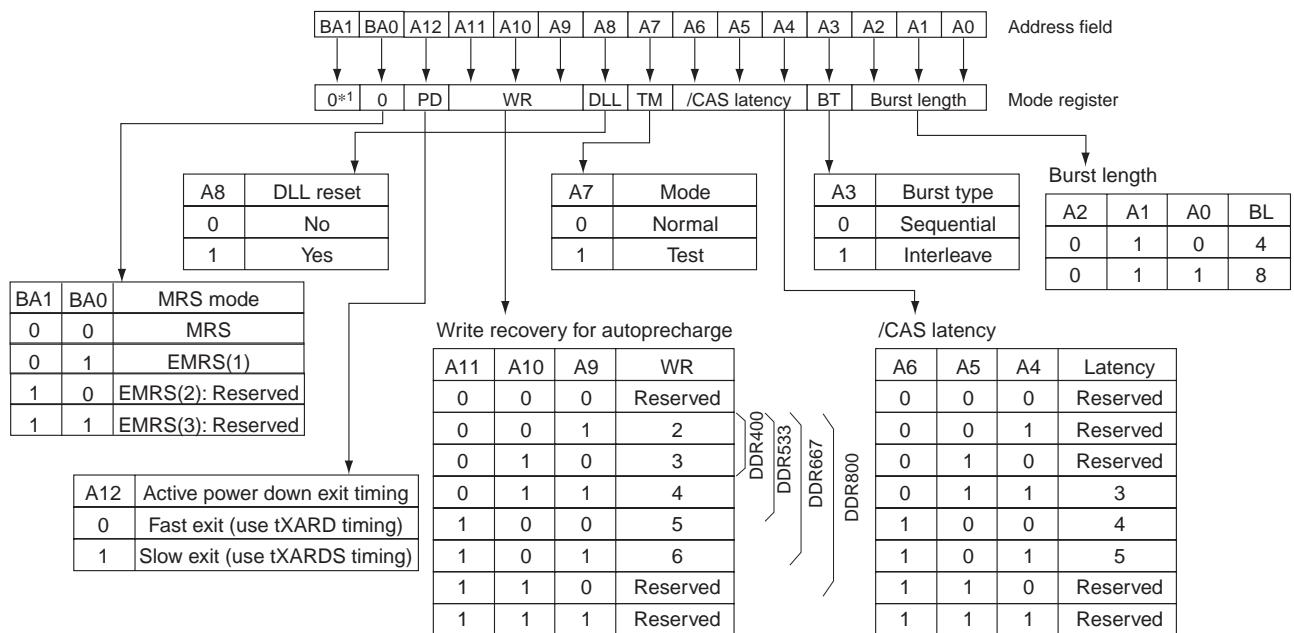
| BA1 | BA0 | A12 | A11 | A10 | A9 | A8 | A7 | A6 | A5 | A4 | A3 | A2 | A1 | A0 |
|---|---|---|---|---|---|---|---|---|---|---|---|---|---|---|

Address field

| 0*1 | 0 | PD | WR | DLL | TM | /CAS latency | BT | Burst length |
|---|---|---|---|---|---|---|---|---|

Mode register

| A8 | DLL reset |
|---|---|
| 0 | No |
| 1 | Yes |

| A7 | Mode |
|---|---|
| 0 | Normal |
| 1 | Test |

| A3 | Burst type |
|---|---|
| 0 | Sequential |
| 1 | Interleave |

Burst length

| A2 | A1 | A0 | BL |
|---|---|---|---|
| 0 | 1 | 0 | 4 |
| 0 | 1 | 1 | 8 |

| BA1 | BA0 | MRS mode |
|---|---|---|
| 0 | 0 | MRS |
| 0 | 1 | EMRS(1) |
| 1 | 0 | EMRS(2): Reserved |
| 1 | 1 | EMRS(3): Reserved |

Write recovery for autoprecharge

| A11 | A10 | A9 | WR |
|---|---|---|---|
| 0 | 0 | 0 | Reserved |
| 0 | 0 | 1 | 2 |
| 0 | 1 | 0 | 3 |
| 0 | 1 | 1 | 4 |
| 1 | 0 | 0 | 5 |
| 1 | 0 | 1 | 6 |
| 1 | 1 | 0 | Reserved |
| 1 | 1 | 1 | Reserved |

DDR400 DDR533 DDR667 DDR800

/CAS latency

| A6 | A5 | A4 | Latency |
|---|---|---|---|
| 0 | 0 | 0 | Reserved |
| 0 | 0 | 1 | Reserved |
| 0 | 1 | 0 | Reserved |
| 0 | 1 | 1 | 3 |
| 1 | 0 | 0 | 4 |
| 1 | 0 | 1 | 5 |
| 1 | 1 | 0 | Reserved |
| 1 | 1 | 1 | Reserved |

| A12 | Active power down exit timing |
|---|---|
| 0 | Fast exit (use tXARD timing) |
| 1 | Slow exit (use tXARDS timing) |